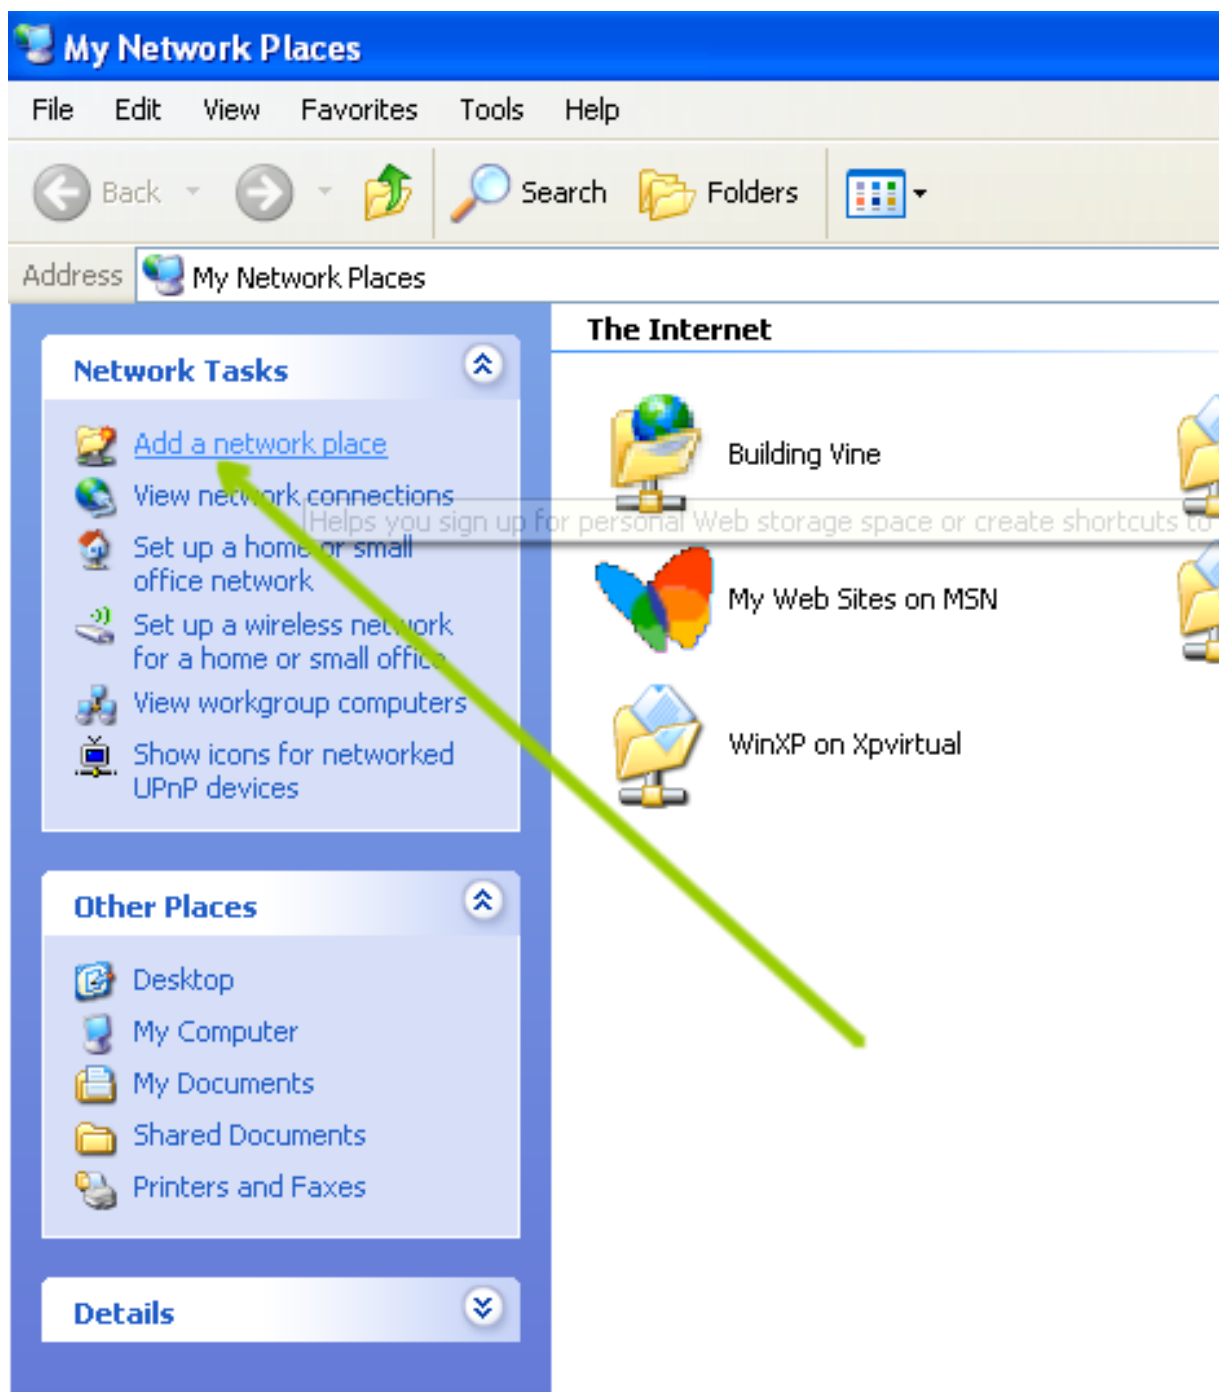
My Network Places

File Edit View Favorites Tools Help

Back Search Folders

Address My Network Places

Network Tasks

Add a network place
View network connections
Set up a home or small office network
Set up a wireless network for a home or small office
View workgroup computers
Show icons for networked UPnP devices

Other Places

Desktop
My Computer
My Documents
Shared Documents
Printers and Faxes

Details

The Internet

Building Vine

Helps you sign up for personal Web storage space or create shortcuts to

My Web Sites on MSN

WinXP on Xpvirtual